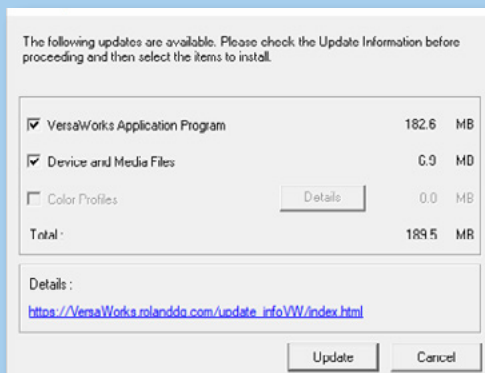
The following updates are available. Please check the Update Information before proceeding and then select the items to install.

| | | | |
|---|---|---|---|
| ☑ VersaWorks Application Program | | 182.6 | MB |
| ☑ Device and Media Files | | 6.9 | MB |
| ☐ Color Profiles | Details | 0.0 | MB |
| Total : | | 189.5 | MB |

Details :

https://VersaWorks.rolanddg.com/update_infoVW/index.html

Update Cancel